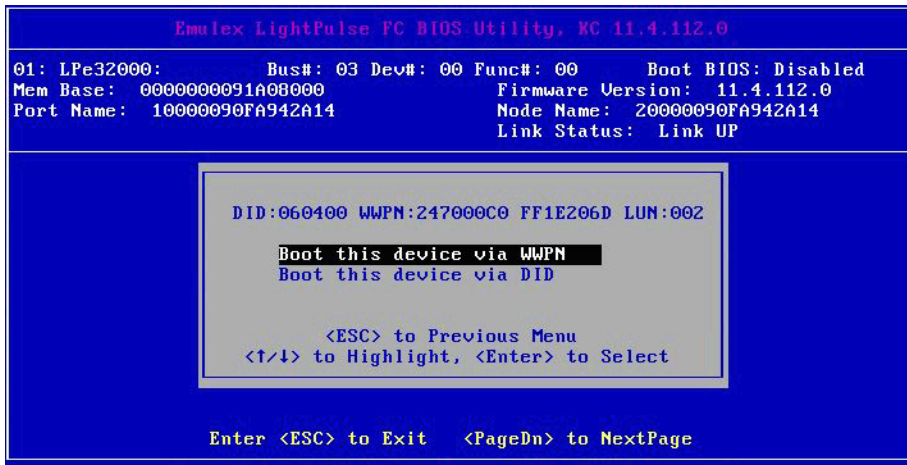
Emulex LightPulse FC BIOS Utility, XC 11.4.112.0

01: LPe32000: Bus#: 03 Dev#: 00 Func#: 00 Boot BIOS: Disabled
Mem Base: 0000000091A08000 Firmware Version: 11.4.112.0
Port Name: 10000090FA942A14 Node Name: 20000090FA942A14
Link Status: Link UP

DID:060400 WWPN:247000C0 FF1E206D LUN:002

Boot this device via WWPN
Boot this device via DID

<ESC> to Previous Menu
<↑/↓> to Highlight, <Enter> to Select

Enter <ESC> to Exit <PageDn> to NextPage